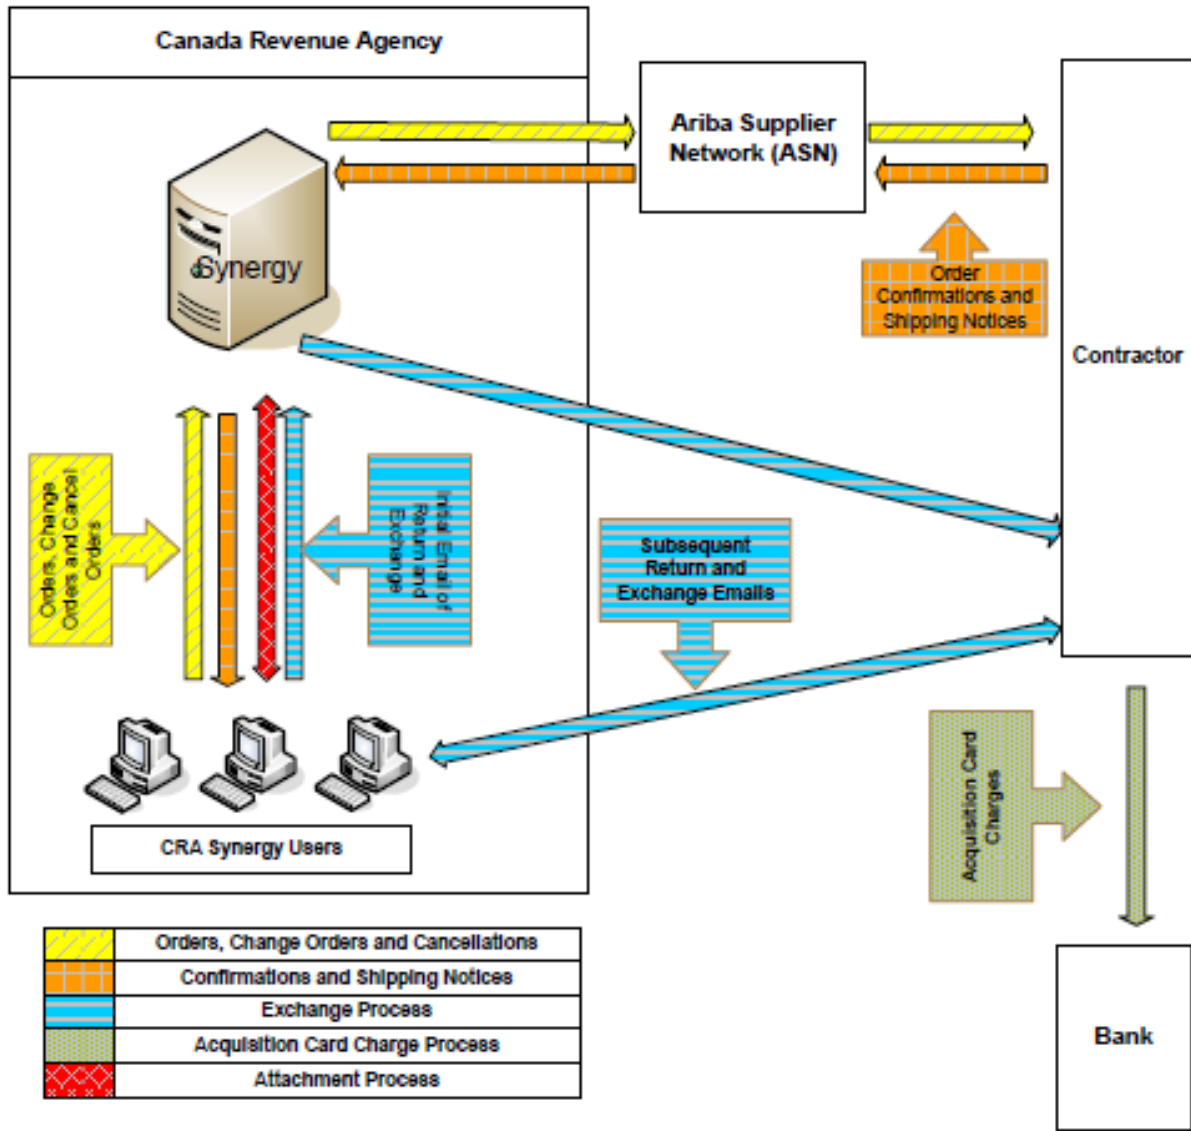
Canada Revenue Agency

Ariba Supplier Network (ASN)

Synergy

Order Confirmations and Shipping Notices

Contractor

Orders, Change Orders and Cancel Orders

Initial Email of Return and Exchange

Subsequent Return and Exchange Emails

Acquisition Card Charges

CRA Synergy Users

| | Orders, Change Orders and Cancellations |
|---|---|
| | Confirmations and Shipping Notices |
| | Exchange Process |
| | Acquisition Card Charge Process |
| | Attachment Process |

Bank